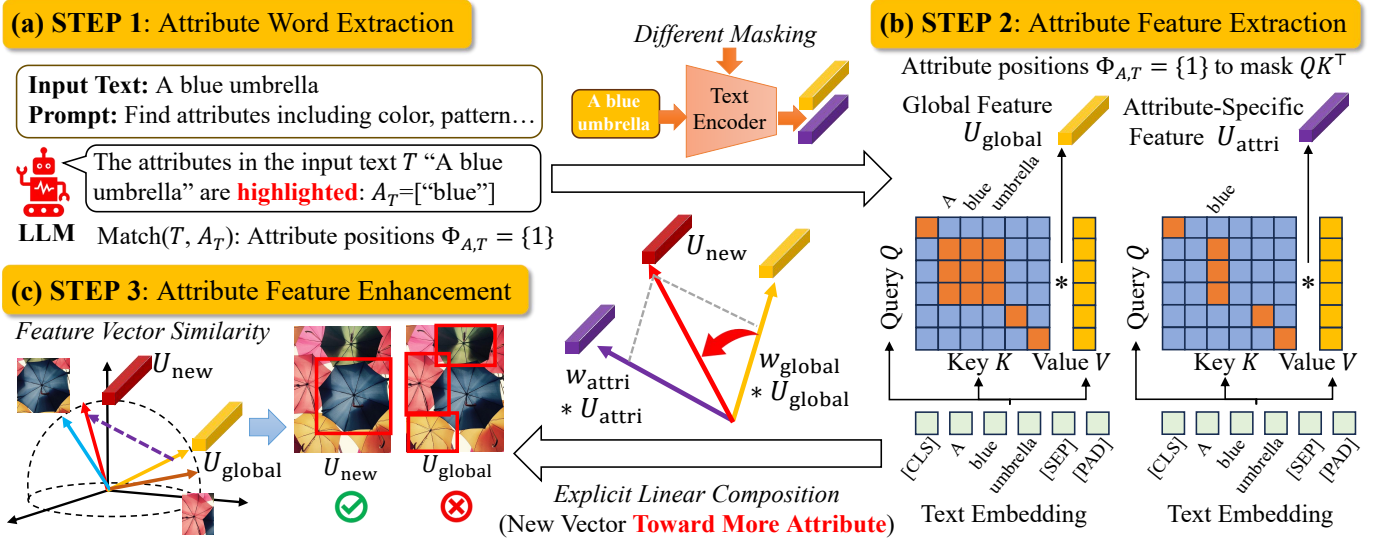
(a) STEP 1: Attribute Word Extraction

Input Text: A blue umbrella
Prompt: Find attributes including color, pattern…

The attributes in the input text $T$ "A blue umbrella" are highlighted: $A_T$=["blue"]

LLM

Match($T$, $A_T$): Attribute positions $\Phi_{A,T} = \{1\}$

Different Masking

A blue umbrella

Text Encoder

(b) STEP 2: Attribute Feature Extraction

Attribute positions $\Phi_{A,T} = \{1\}$ to mask $QK^\top$

Global Feature $U_{\text{global}}$

Attribute-Specific Feature $U_{\text{attri}}$

A blue umbrella

blue

Query $Q$

Key $K$

Value $V$

*

Query $Q$

Key $K$

Value $V$

*

[CLS] A blue umbrella [SEP] [PAD]

Text Embedding

[CLS] A blue umbrella [SEP] [PAD]

Text Embedding

(c) STEP 3: Attribute Feature Enhancement

Feature Vector Similarity

$U_{\text{new}}$

$U_{\text{global}}$

$U_{\text{new}}$

$U_{\text{global}}$

$U_{\text{new}}$

$w_{\text{attri}}$
$* \, U_{\text{attri}}$

$w_{\text{global}}$
$* \, U_{\text{global}}$

Explicit Linear Composition
(New Vector Toward More Attribute)